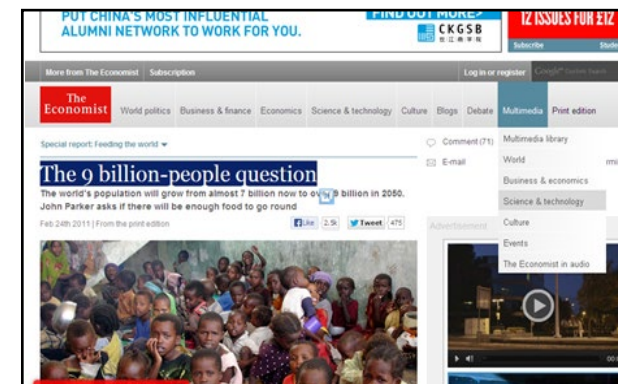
PUT CHINA'S MOST INFLUENTIAL ALUMNI NETWORK TO WORK FOR YOU.

FIND OUT MORE>

CKGSB

12 ISSUES FOR £12

Subscribe

More from The Economist | Subscription

Log in or register

The Economist

World politics | Business & finance | Economics | Science & technology | Culture | Blogs | Debate | Multimedia | Print edition

Special report: Feeding the world

The 9 billion-people question

The world's population will grow from almost 7 billion now to over 9 billion in 2050. John Parker asks if there will be enough food to go round

Feb 24th 2011 | From the print edition

Like 2.5k

Tweet 475

Comment (71)

E-mail

Multimedia library

World

Business & economics

Science & technology

Culture

Events

The Economist in audio

Advertisement